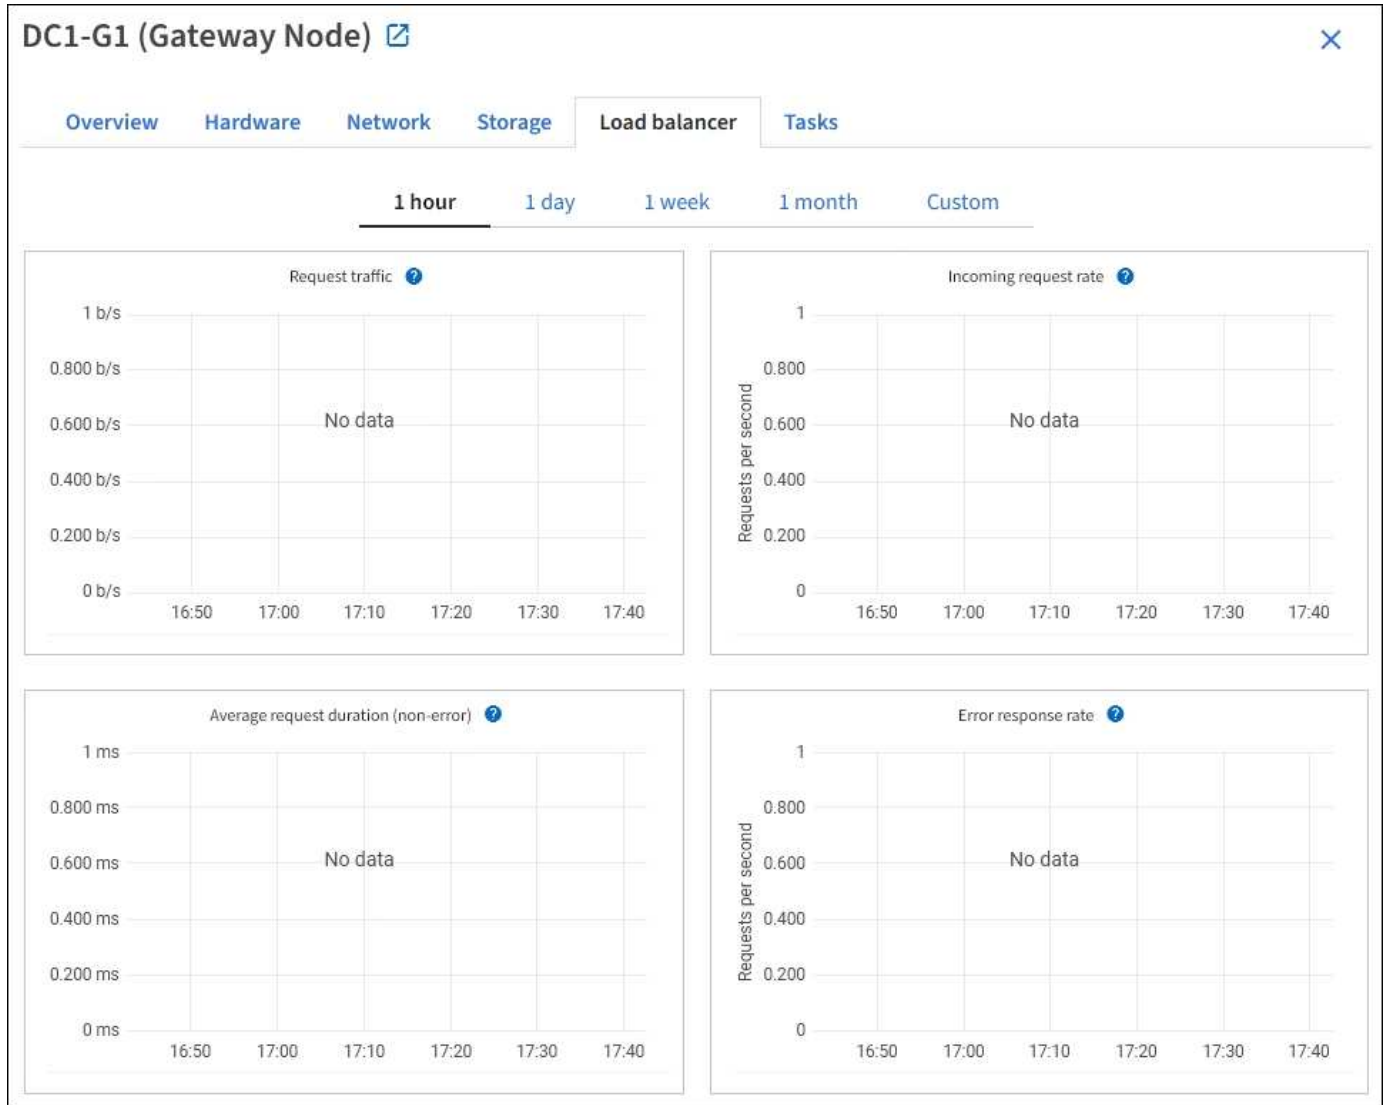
DC1-G1 (Gateway Node)

Overview Hardware Network Storage Load balancer Tasks

1 hour 1 day 1 week 1 month Custom

Request traffic

1 b/s
0.800 b/s
0.600 b/s
0.400 b/s
0.200 b/s
0 b/s

No data

16:50 17:00 17:10 17:20 17:30 17:40

Incoming request rate

Requests per second

1
0.800
0.600
0.400
0.200
0

No data

16:50 17:00 17:10 17:20 17:30 17:40

Average request duration (non-error)

1 ms
0.800 ms
0.600 ms
0.400 ms
0.200 ms
0 ms

No data

16:50 17:00 17:10 17:20 17:30 17:40

Error response rate

Requests per second

1
0.800
0.600
0.400
0.200
0

No data

16:50 17:00 17:10 17:20 17:30 17:40